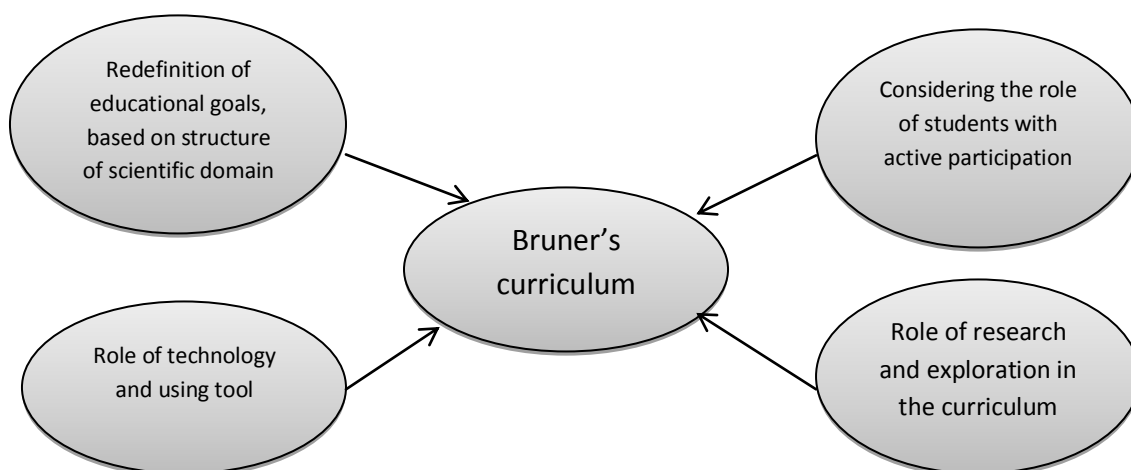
Redefinition of educational goals, based on structure of scientific domain

Considering the role of students with active participation

Bruner's curriculum

Role of technology and using tool

Role of research and exploration in the curriculum